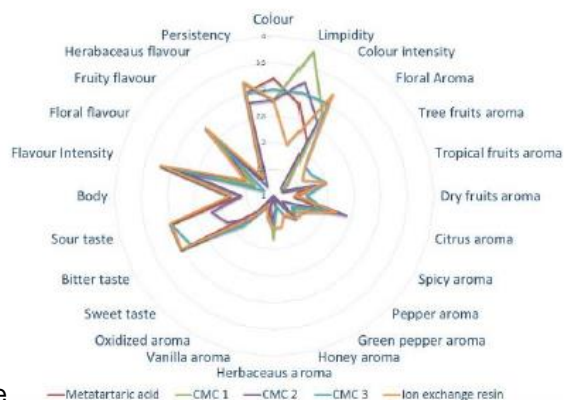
Colour
Limpidity
Colour intensity
Floral Aroma
Tree fruits aroma
Tropical fruits aroma
Dry fruits aroma
Citrus aroma
Spicy aroma
Pepper aroma
Green pepper aroma
Honey aroma
Herbaceaus aroma
Vanilla aroma
Oxidized aroma
Sweet taste
Bitter taste
Sour taste
Body
Flavour Intensity
Floral flavour
Fruity flavour
Herabaceaus flavour
Persistency

4
3.5
3
2.5
2
1.5
1

Metatartaric acid
CMC 1
CMC 2
CMC 3
Ion exchange resin